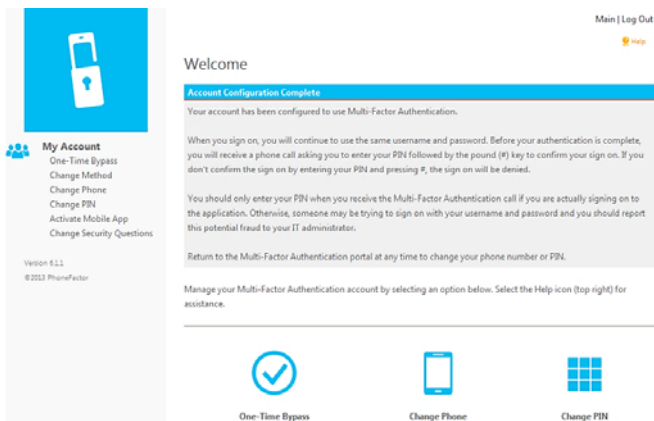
Main | Log Out

Help

Welcome

My Account
One-Time Bypass
Change Method
Change Phone
Change PIN
Activate Mobile App
Change Security Questions

Version 6.1.1
©2013 PhoneFactor

Account Configuration Complete

Your account has been configured to use Multi-Factor Authentication.

When you sign on, you will continue to use the same username and password. Before your authentication is complete, you will receive a phone call asking you to enter your PIN followed by the pound (#) key to confirm your sign on. If you don't confirm the sign on by entering your PIN and pressing #, the sign on will be denied.

You should only enter your PIN when you receive the Multi-Factor Authentication call if you are actually signing on to the application. Otherwise, someone may be trying to sign on with your username and password and you should report this potential fraud to your IT administrator.

Return to the Multi-Factor Authentication portal at any time to change your phone number or PIN.

Manage your Multi-Factor Authentication account by selecting an option below. Select the Help icon (top right) for assistance.

One-Time Bypass

Change Phone

Change PIN